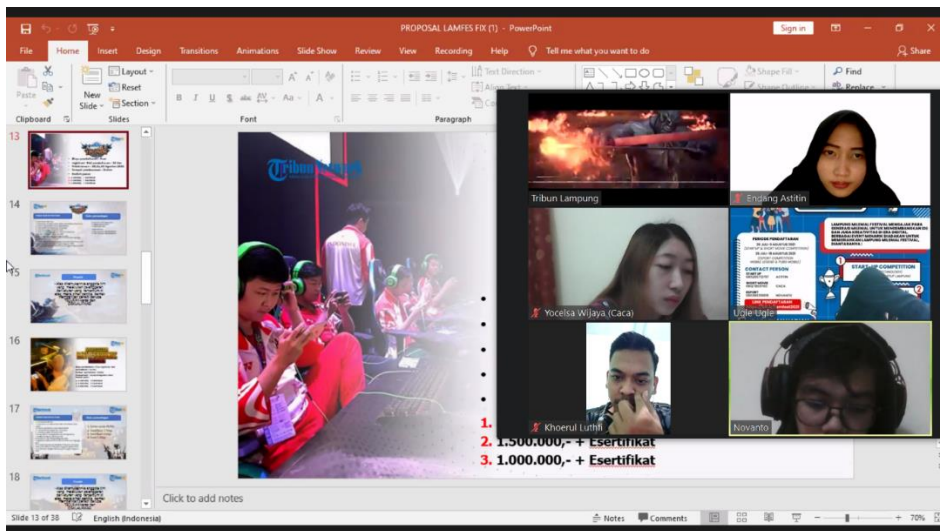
PROPOSAL LAMFES FIX (1) - PowerPoint

Sign in

File Home Insert Design Transitions Animations Slide Show Review View Recording Help Tell me what you want to do

Share

Paste Layout Reset New Slide Section

Clipboard Slides Font Paragraph

Text Direction

Shape Fill

Find

Replace

13

14

15

16

17

18

Tribun Lampung

Tribun Lampung

Endang Astitin

Yocelsa Wijaya (Caca)

Ugle Ugle

Khoerul Luthfi

Novanto

1.

2. 1.500.000,- + Esertifikat

3. 1.000.000,- + Esertifikat

Click to add notes

Slide 13 of 38 English (Indonesia)

Notes Comments

70%